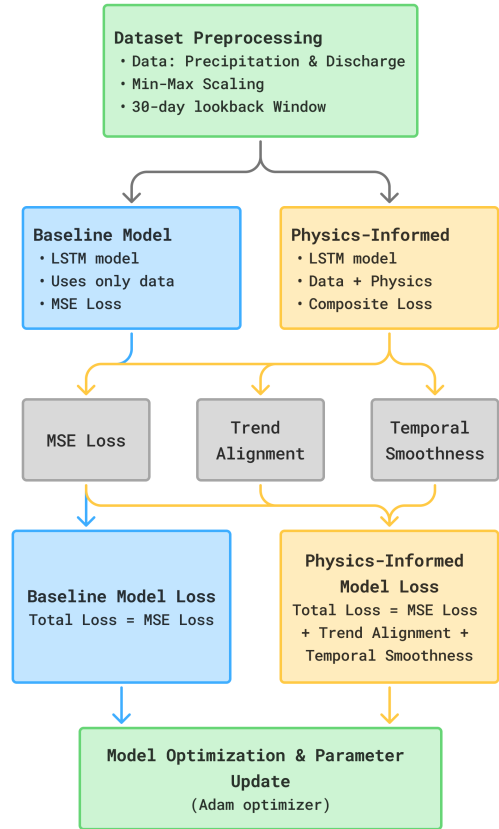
Dataset Preprocessing
• Data: Precipitation & Discharge
• Min-Max Scaling
• 30-day lookback Window

Baseline Model
• LSTM model
• Uses only data
• MSE Loss

Physics-Informed
• LSTM model
• Data + Physics
• Composite Loss

MSE Loss

Trend Alignment

Temporal Smoothness

Baseline Model Loss
Total Loss = MSE Loss

Physics-Informed Model Loss
Total Loss = MSE Loss + Trend Alignment + Temporal Smoothness

Model Optimization & Parameter Update
(Adam optimizer)